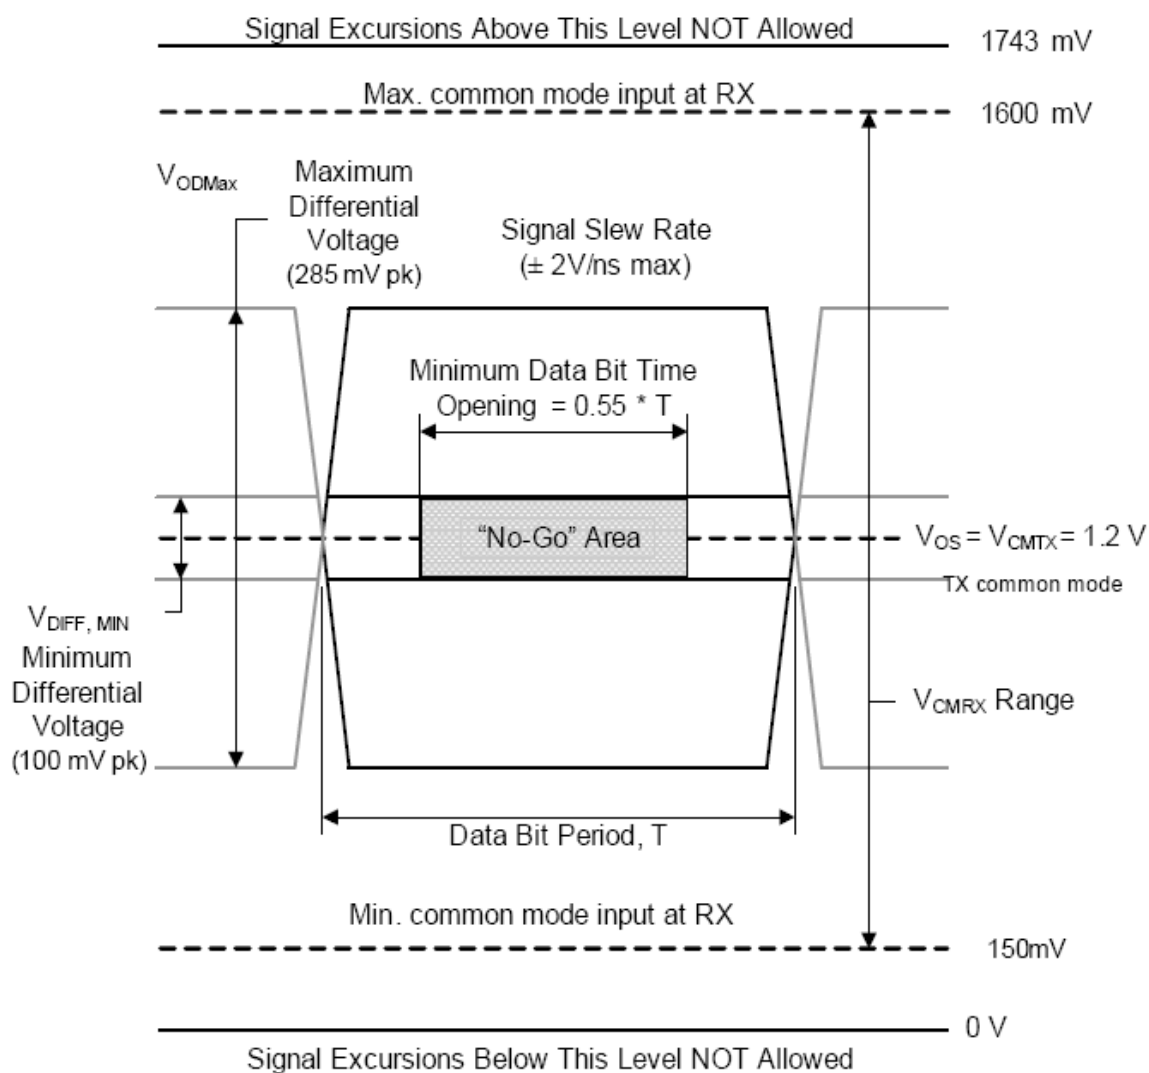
Signal Excursions Above This Level NOT Allowed

1743 mV

Max. common mode input at RX

1600 mV

$V_{ODMax}$

Maximum Differential Voltage (285 mV pk)

Signal Slew Rate (± 2V/ns max)

Minimum Data Bit Time Opening = 0.55 * T

"No-Go" Area

$V_{OS} = V_{CMTX} = 1.2$ V

TX common mode

$V_{DIFF, MIN}$

Minimum Differential Voltage (100 mV pk)

$V_{CMRX}$ Range

Data Bit Period, T

Min. common mode input at RX

150mV

0 V

Signal Excursions Below This Level NOT Allowed